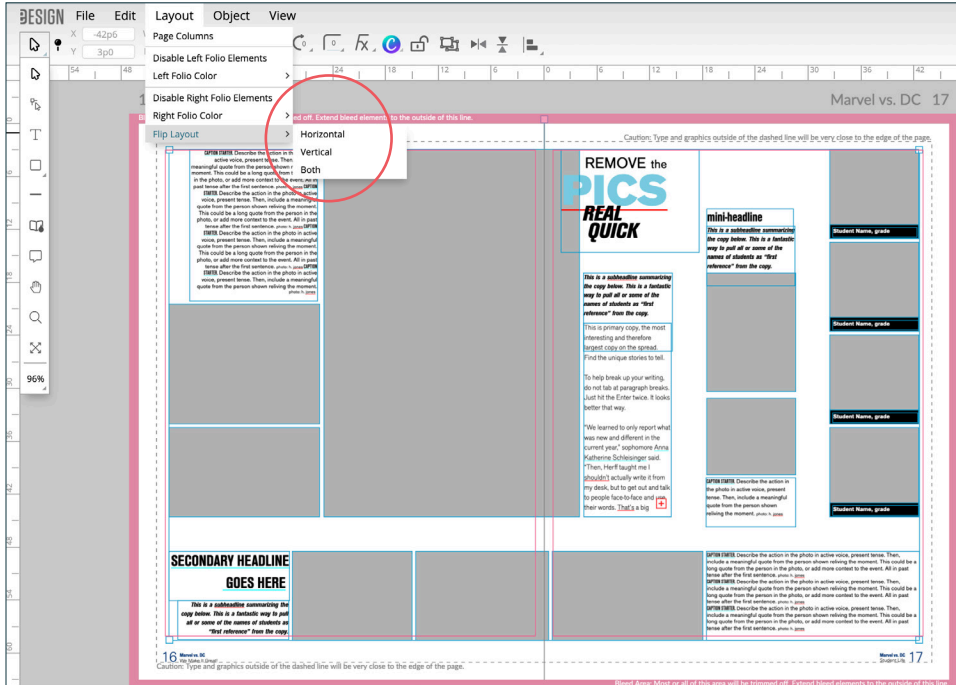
DESIGN File Edit Layout Object View

Page Columns
Disable Left Folio Elements
Left Folio Color
Disable Right Folio Elements
Right Folio Color
Flip Layout

Horizontal
Vertical
Both

X -42p6
Y 3p0

54 48 24 18 12 6 0 6 12 18 24 30 36 42

96%

Marvel vs. DC 17

ed off. Extend bleed elements to the outside of this line.

Caution: Type and graphics outside of the dashed line will be very close to the edge of the page.

CAPTION STARTER. Describe the action in the photo in active voice, present tense. Then, include a meaningful quote from the person shown reliving the moment. This could be a long quote from the person in the photo, or add more context to the event. All in past tense after the first sentence. photo h. jones

CAPTION STARTER. Describe the action in the photo in active voice, present tense. Then, include a meaningful quote from the person shown reliving the moment. This could be a long quote from the person in the photo, or add more context to the event. All in past tense after the first sentence. photo h. jones CAPTION STARTER. Describe the action in the photo in active voice, present tense. Then, include a meaningful quote from the person shown reliving the moment. This could be a long quote from the person in the photo, or add more context to the event. All in past tense after the first sentence. photo h. jones CAPTION STARTER. Describe the action in the photo in active voice, present tense. Then, include a meaningful quote from the person shown reliving the moment. photo h. jones

REMOVE the PICS REAL QUICK

mini-headline

This is a subheadline summarizing the copy below. This is a fantastic way to pull all or some of the names of students as "first reference" from the copy.

This is a subheadline summarizing the copy below. This is a fantastic way to pull all or some of the names of students as "first reference" from the copy.

This is primary copy, the most interesting and therefore largest copy on the spread. Find the unique stories to tell.

To help break up your writing, do not tab at paragraph breaks. Just hit the Enter twice. It looks better that way.

"We learned to only report what was new and different in the current year," sophomore Anna Katherine Schlesinger said. "Then, Herfl taught me I shouldn't actually write it from my desk, but to get out and talk to people face-to-face and use their words. That's a big

Student Name, grade
Student Name, grade
Student Name, grade
Student Name, grade

CAPTION STARTER. Describe the action in the photo in active voice, present tense. Then, include a meaningful quote from the person shown reliving the moment. photo h. jones

SECONDARY HEADLINE GOES HERE

This is a subheadline summarizing the copy below. This is a fantastic way to pull all or some of the names of students as "first reference" from the copy.

CAPTION STARTER. Describe the action in the photo in active voice, present tense. Then, include a meaningful quote from the person shown reliving the moment. This could be a long quote from the person in the photo, or add more context to the event. All in past tense after the first sentence. photo h. jones CAPTION STARTER. Describe the action in the photo in active voice, present tense. Then, include a meaningful quote from the person shown reliving the moment. This could be a long quote from the person in the photo, or add more context to the event. All in past tense after the first sentence. photo h. jones CAPTION STARTER. Describe the action in the photo in active voice, present tense. Then, include a meaningful quote from the person shown reliving the moment. This could be a long quote from the person in the photo, or add more context to the event. All in past tense after the first sentence. photo h. jones

16 Marvel vs. DC We Make It Great

Marvel vs. DC Student Life 17

Caution: Type and graphics outside of the dashed line will be very close to the edge of the page.

Bleed Area: Most or all of this area will be trimmed off. Extend bleed elements to the outside of this line.